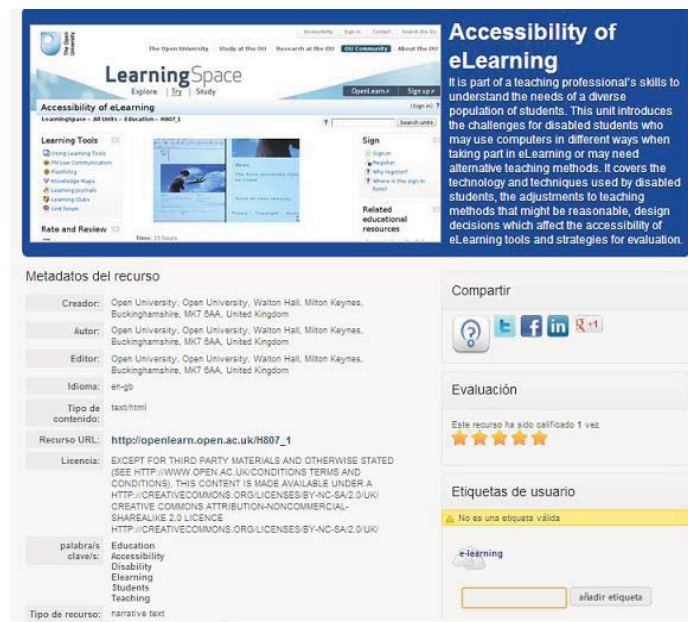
The Open University

Accessibility | Sign in | Contact | Search the OU

The Open University | Study at the OU | Research at the OU | OU Community | About the OU

LearningSpace
Explore | Try | Study

OpenLearn | Sign up

Accessibility of eLearning

(Sign in)

LearningSpace > All Units > Education > H807_1

Search units

Learning Tools
Using Learning Tools
FM Live Communication
Flashfiling
Knowledge Maps
Learning Journals
Learning Clubs
Unit forum

Rate and Review

Time: 15 hours

Sign
Sign in
Register
Why register?
Where is the sign in form?

Related educational resources

Accessibility of eLearning

It is part of a teaching professional's skills to understand the needs of a diverse population of students. This unit introduces the challenges for disabled students who may use computers in different ways when taking part in eLearning or may need alternative teaching methods. It covers the technology and techniques used by disabled students, the adjustments to teaching methods that might be reasonable, design decisions which affect the accessibility of eLearning tools and strategies for evaluation.

Metadatos del recurso

| | |
|---|---|
| Creador: | Open University, Open University, Walton Hall, Milton Keynes, Buckinghamshire, MK7 6AA, United Kingdom |
| Autor: | Open University, Open University, Walton Hall, Milton Keynes, Buckinghamshire, MK7 6AA, United Kingdom |
| Editor: | Open University, Open University, Walton Hall, Milton Keynes, Buckinghamshire, MK7 6AA, United Kingdom |
| Idioma: | en-gb |
| Tipo de contenido: | text/html |
| Recurso URL: | http://openlearn.open.ac.uk/H807_1 |
| Licencia: | EXCEPT FOR THIRD PARTY MATERIALS AND OTHERWISE STATED (SEE HTTP://WWW.OPEN.AC.UK/CONDITIONS TERMS AND CONDITIONS), THIS CONTENT IS MADE AVAILABLE UNDER A HTTP://CREATIVECOMMONS.ORG/LICENSES/BY-NC-SA/2.0/UK/ CREATIVE COMMONS ATTRIBUTION-NONCOMMERCIAL-SHAREALIKE 2.0 LICENCE HTTP://CREATIVECOMMONS.ORG/LICENSES/BY-NC-SA/2.0/UK/ |
| palabra/s clave/s: | Education Accessibility Disability Elearning Students Teaching |
| Tipo de recurso: | narrative text |

Compartir

Evaluación

Este recurso ha sido calificado 1 vez

Etiquetas de usuario

No es una etiqueta válida

e-learning

añadir etiqueta